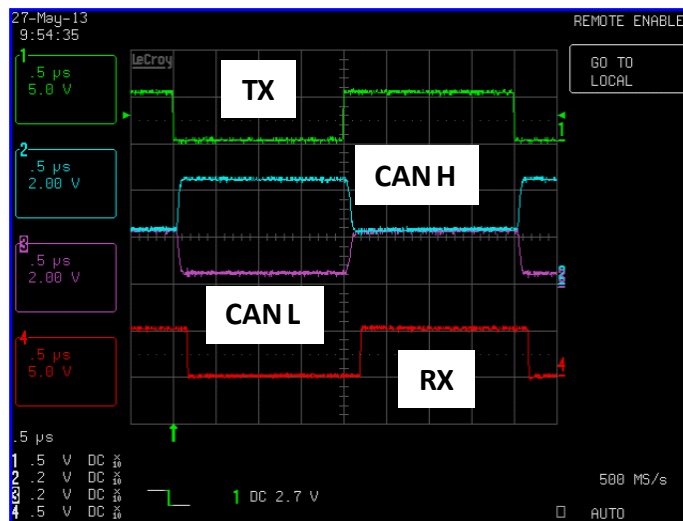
27-May-13
9:54:35

REMOTE ENABLE

GO TO LOCAL

1
.5 μs
5.0 V

2
.5 μs
2.00 V

3
.5 μs
2.00 V

4
.5 μs
5.0 V

LeCroy

TX

CAN H

CAN L

RX

1

2

4

.5 μs
1 .5 V DC $\frac{\times}{10}$
2 .2 V DC $\frac{\times}{10}$
3 .2 V DC $\frac{\times}{10}$
4 .5 V DC $\frac{\times}{10}$

1 DC 2.7 V

500 MS/s

AUTO